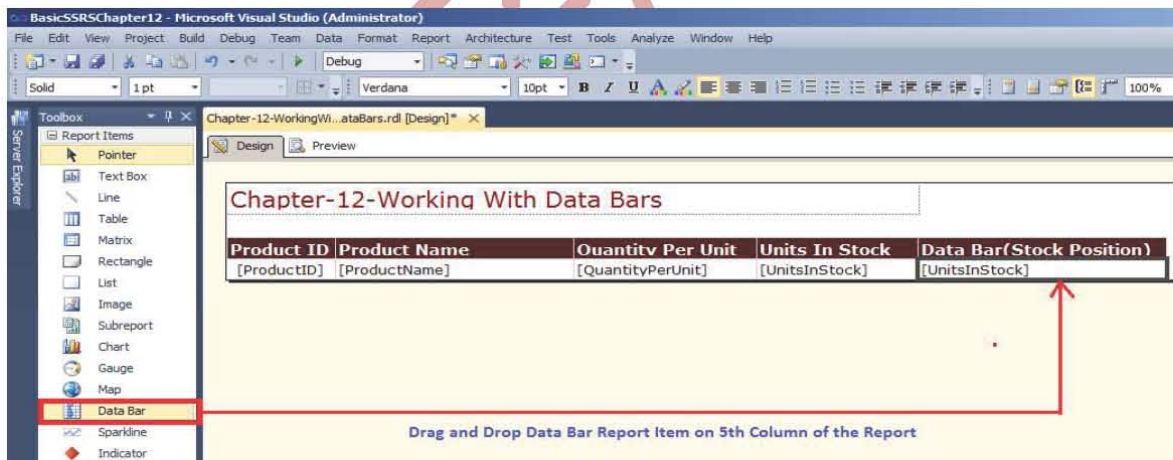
BasicSSRSChapter12 - Microsoft Visual Studio (Administrator)

File Edit View Project Build Debug Team Data Format Report Architecture Test Tools Analyze Window Help

Debug

Solid 1 pt Verdana 10pt B I U 100%

Server Explorer

Toolbox

Report Items
Pointer
Text Box
Line
Table
Matrix
Rectangle
List
Image
Subreport
Chart
Gauge
Map
Data Bar
Sparkline
Indicator

Chapter-12-WorkingWi...ataBars.rdl [Design]*

Design Preview

Chapter-12-Working With Data Bars

| Product ID | Product Name | Quantity Per Unit | Units In Stock | Data Bar(Stock Position) |
|---|---|---|---|---|
| [ProductID] | [ProductName] | [QuantityPerUnit] | [UnitsInStock] | [UnitsInStock] |

Drag and Drop Data Bar Report Item on 5th Column of the Report